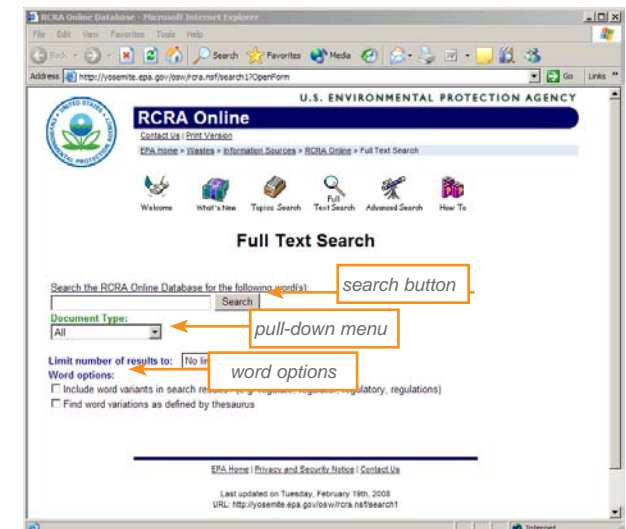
RCRA Online Database - Microsoft Internet Explorer

File Edit View Favorites Tools Help

Back Search Favorites Media

Address http://yosemite.epa.gov/osw/rcra.nsf/search1?OpenForm

Go Links

U.S. ENVIRONMENTAL PROTECTION AGENCY

UNITED STATES ENVIRONMENTAL PROTECTION

RCRA Online

Contact Us | Print Version

EPA Home > Wastes > Information Sources > RCRA Online > Full Text Search

Welcome What's New Topics Search Full Text Search Advanced Search How To

Full Text Search

Search the RCRA Online Database for the following word(s):

Search

search button

Document Type:

All

pull-down menu

Limit number of results to: No li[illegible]

Word options:

word options

Include word variants in search re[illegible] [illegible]egulatory, regulations)

Find word variations as defined by thesaurus

EPA Home | Privacy and Security Notice | Contact Us

Last updated on Tuesday, February 19th, 2008
URL: http://yosemite.epa.gov/osw/rcra.nsf/search1

Internet